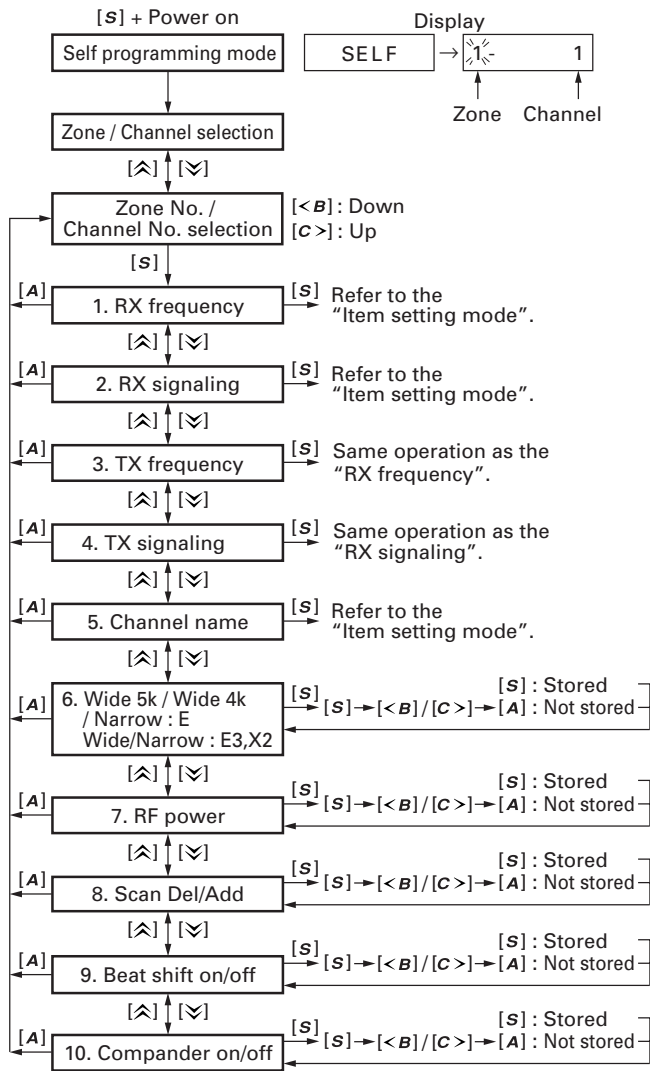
[S] + Power on

Self programming mode

Display

SELF → 1- 1

Zone Channel

Zone / Channel selection

[⩓] [⩔]

Zone No. / Channel No. selection

[< B] : Down
[C >] : Up

[S]

[A] 1. RX frequency [S] Refer to the "Item setting mode".

[⩓] [⩔]

[A] 2. RX signaling [S] Refer to the "Item setting mode".

[⩓] [⩔]

[A] 3. TX frequency [S] Same operation as the "RX frequency".

[⩓] [⩔]

[A] 4. TX signaling [S] Same operation as the "RX signaling".

[⩓] [⩔]

[A] 5. Channel name [S] Refer to the "Item setting mode".

[⩓] [⩔]

[A] 6. Wide 5k / Wide 4k / Narrow : E Wide/Narrow : E3,X2 [S] [S] → [< B] / [C >] → [S] : Stored [A] : Not stored

[⩓] [⩔]

[A] 7. RF power [S] [S] → [< B] / [C >] → [S] : Stored [A] : Not stored

[⩓] [⩔]

[A] 8. Scan Del/Add [S] [S] → [< B] / [C >] → [S] : Stored [A] : Not stored

[⩓] [⩔]

[A] 9. Beat shift on/off [S] [S] → [< B] / [C >] → [S] : Stored [A] : Not stored

[⩓] [⩔]

[A] 10. Compander on/off [S] [S] → [< B] / [C >] → [S] : Stored [A] : Not stored